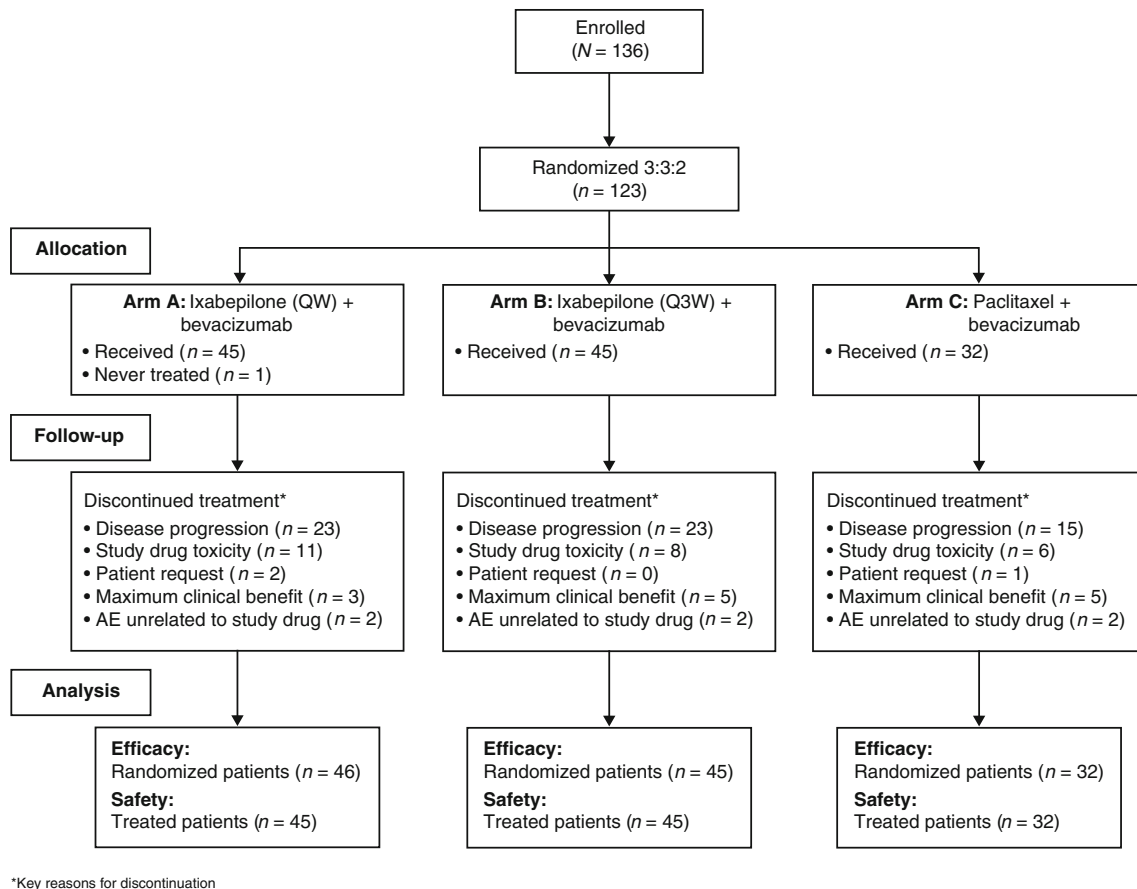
Enrolled
($N = 136$)

Randomized 3:3:2
($n = 123$)

Allocation

**Arm A:** Ixabepilone (QW) + bevacizumab
• Received ($n = 45$)
• Never treated ($n = 1$)

**Arm B:** Ixabepilone (Q3W) + bevacizumab
• Received ($n = 45$)

**Arm C:** Paclitaxel + bevacizumab
• Received ($n = 32$)

Follow-up

Discontinued treatment*
• Disease progression ($n = 23$)
• Study drug toxicity ($n = 11$)
• Patient request ($n = 2$)
• Maximum clinical benefit ($n = 3$)
• AE unrelated to study drug ($n = 2$)

Discontinued treatment*
• Disease progression ($n = 23$)
• Study drug toxicity ($n = 8$)
• Patient request ($n = 0$)
• Maximum clinical benefit ($n = 5$)
• AE unrelated to study drug ($n = 2$)

Discontinued treatment*
• Disease progression ($n = 15$)
• Study drug toxicity ($n = 6$)
• Patient request ($n = 1$)
• Maximum clinical benefit ($n = 5$)
• AE unrelated to study drug ($n = 2$)

Analysis

**Efficacy:**
Randomized patients ($n = 46$)
**Safety:**
Treated patients ($n = 45$)

**Efficacy:**
Randomized patients ($n = 45$)
**Safety:**
Treated patients ($n = 45$)

**Efficacy:**
Randomized patients ($n = 32$)
**Safety:**
Treated patients ($n = 32$)

*Key reasons for discontinuation